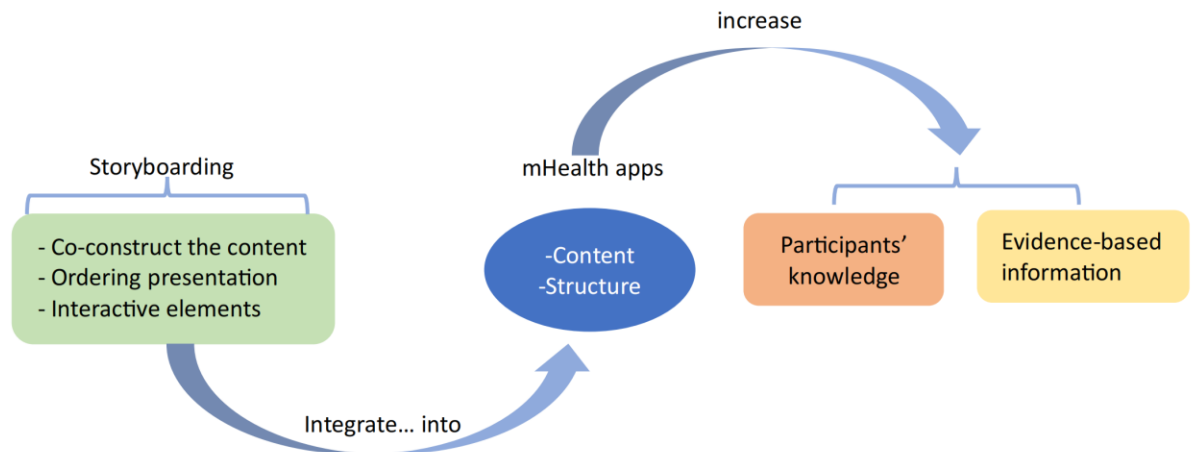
increase

Storyboarding

- Co-construct the content
- Ordering presentation
- Interactive elements

mHealth apps

-Content
-Structure

Participants' knowledge

Evidence-based information

Integrate… into